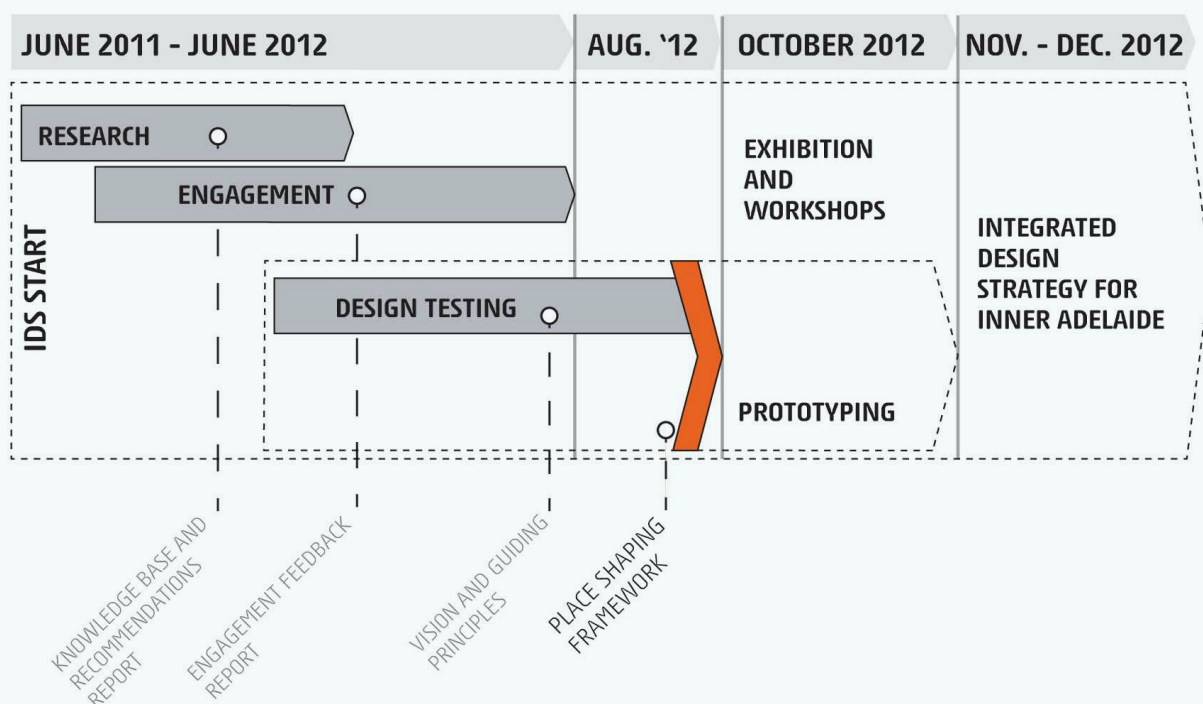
JUNE 2011 - JUNE 2012

AUG. '12

OCTOBER 2012

NOV. - DEC. 2012

IDS START

RESEARCH

ENGAGEMENT

DESIGN TESTING

EXHIBITION AND WORKSHOPS

PROTOTYPING

INTEGRATED DESIGN STRATEGY FOR INNER ADELAIDE

KNOWLEDGE BASE AND RECOMMENDATIONS REPORT

ENGAGEMENT FEEDBACK REPORT

VISION AND GUIDING PRINCIPLES

PLACE SHAPING FRAMEWORK